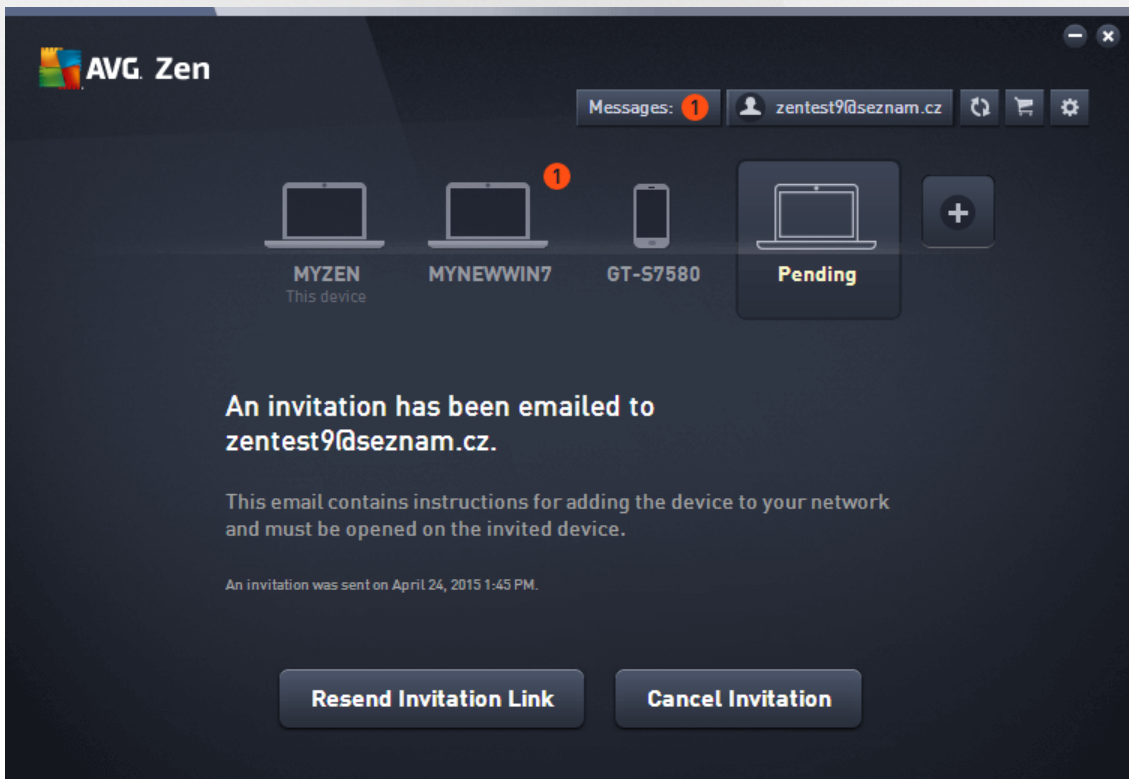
AVG. Zen

Messages: 1
zentest9@seznam.cz

1

MYZEN
This device

MYNEWWIN7

GT-S7580

Pending

An invitation has been emailed to zentest9@seznam.cz.

This email contains instructions for adding the device to your network and must be opened on the invited device.

An invitation was sent on April 24, 2015 1:45 PM.

Resend Invitation Link

Cancel Invitation